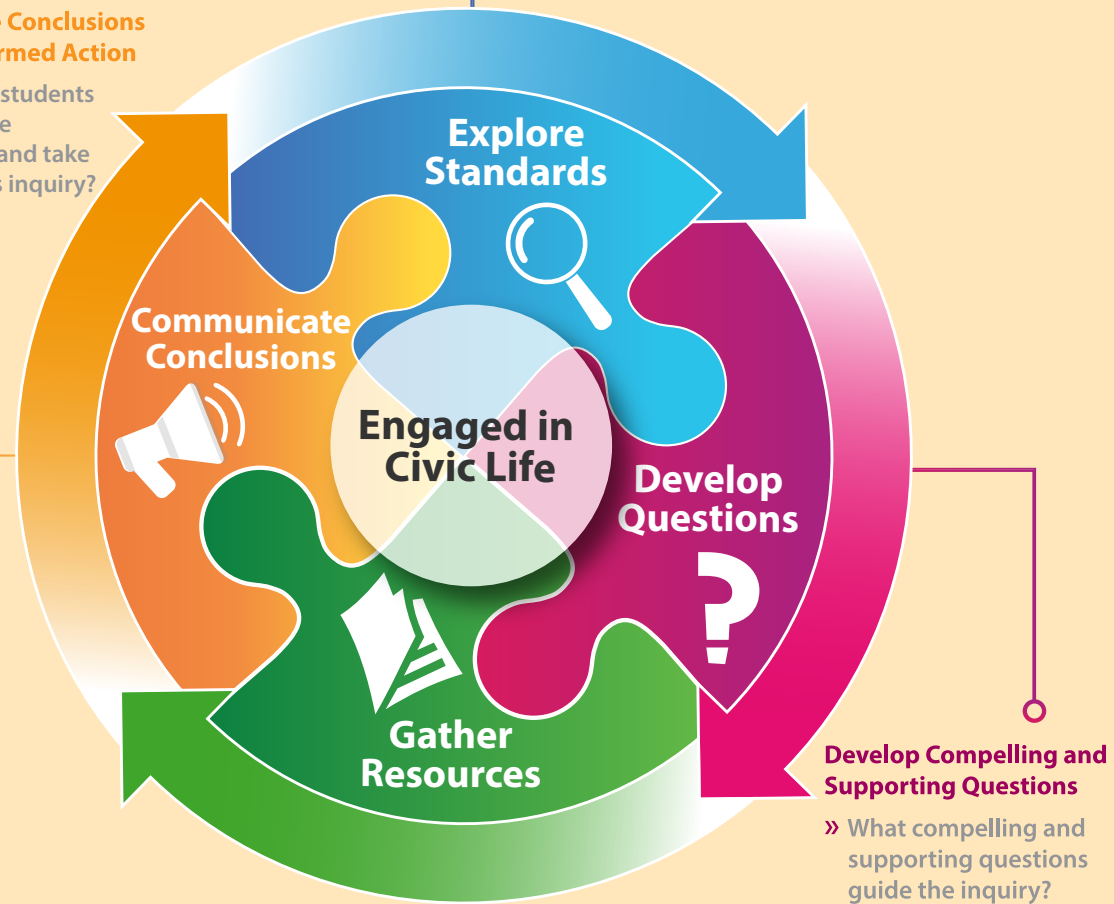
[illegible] Conclusions
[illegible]rmed Action

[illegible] students
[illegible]e
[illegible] and take
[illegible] inquiry?

Explore Standards

Communicate Conclusions

Engaged in Civic Life

Develop Questions

Gather Resources

Develop Compelling and Supporting Questions

» What compelling and supporting questions guide the inquiry?